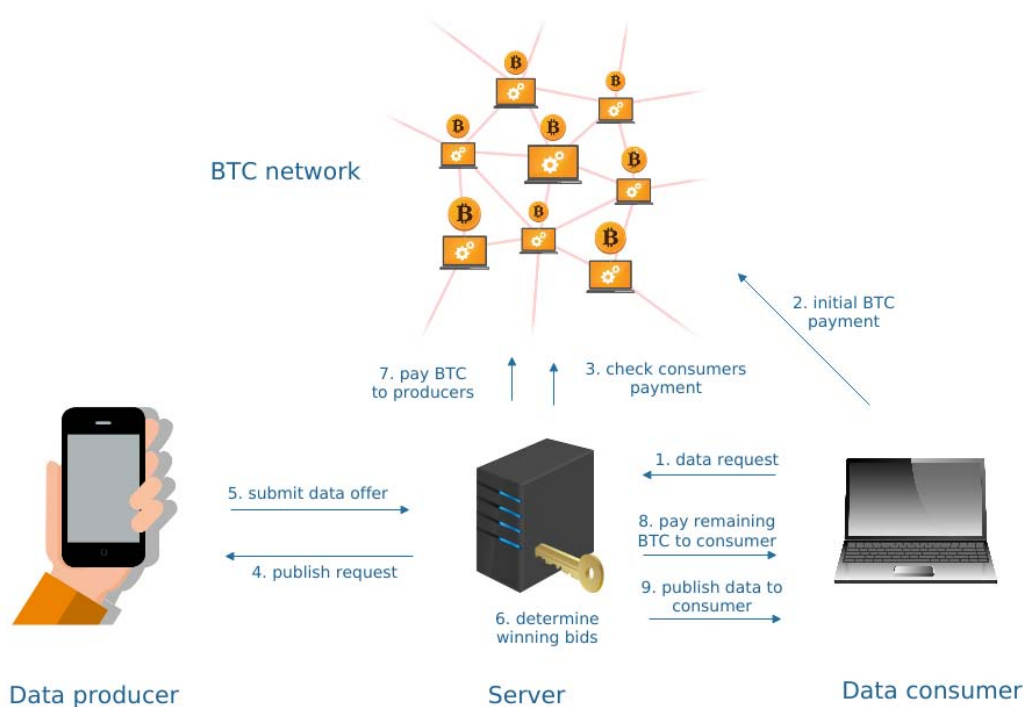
BTC network

2. initial BTC payment

7. pay BTC to producers

3. check consumers payment

1. data request

5. submit data offer

8. pay remaining BTC to consumer

4. publish request

9. publish data to consumer

6. determine winning bids

Data producer

Server

Data consumer